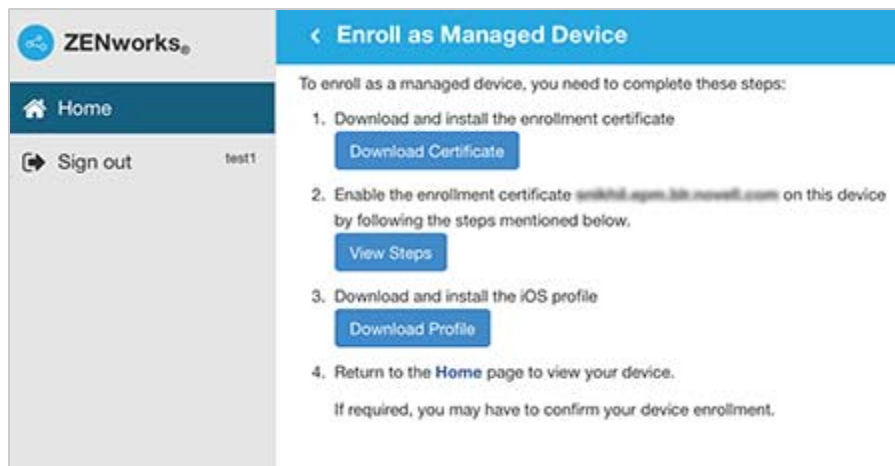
ZENworks®

Home

Sign out test1

‹ Enroll as Managed Device

To enroll as a managed device, you need to complete these steps:

1. Download and install the enrollment certificate

Download Certificate

2. Enable the enrollment certificate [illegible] on this device by following the steps mentioned below.

View Steps

3. Download and install the iOS profile

Download Profile

4. Return to the Home page to view your device.

If required, you may have to confirm your device enrollment.